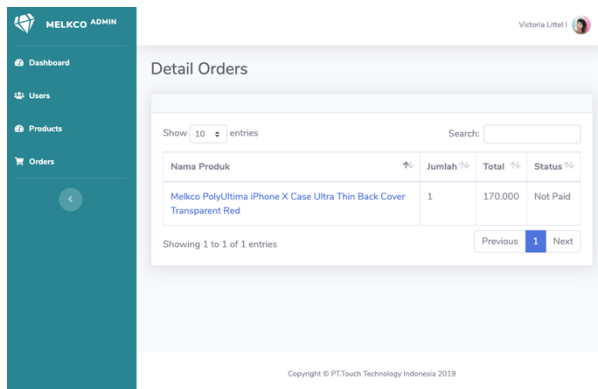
MELKCO ADMIN

Dashboard

Users

Products

Orders

<

Victoria Littel I

Detail Orders

Show 10 entries

Search:

| Nama Produk | Jumlah | Total | Status |
|---|---|---|---|
| Melkco PolyUltima iPhone X Case Ultra Thin Back Cover Transparent Red | 1 | 170.000 | Not Paid |

Showing 1 to 1 of 1 entries

Previous 1 Next

Copyright © PT.Touch Technology Indonesia 2019